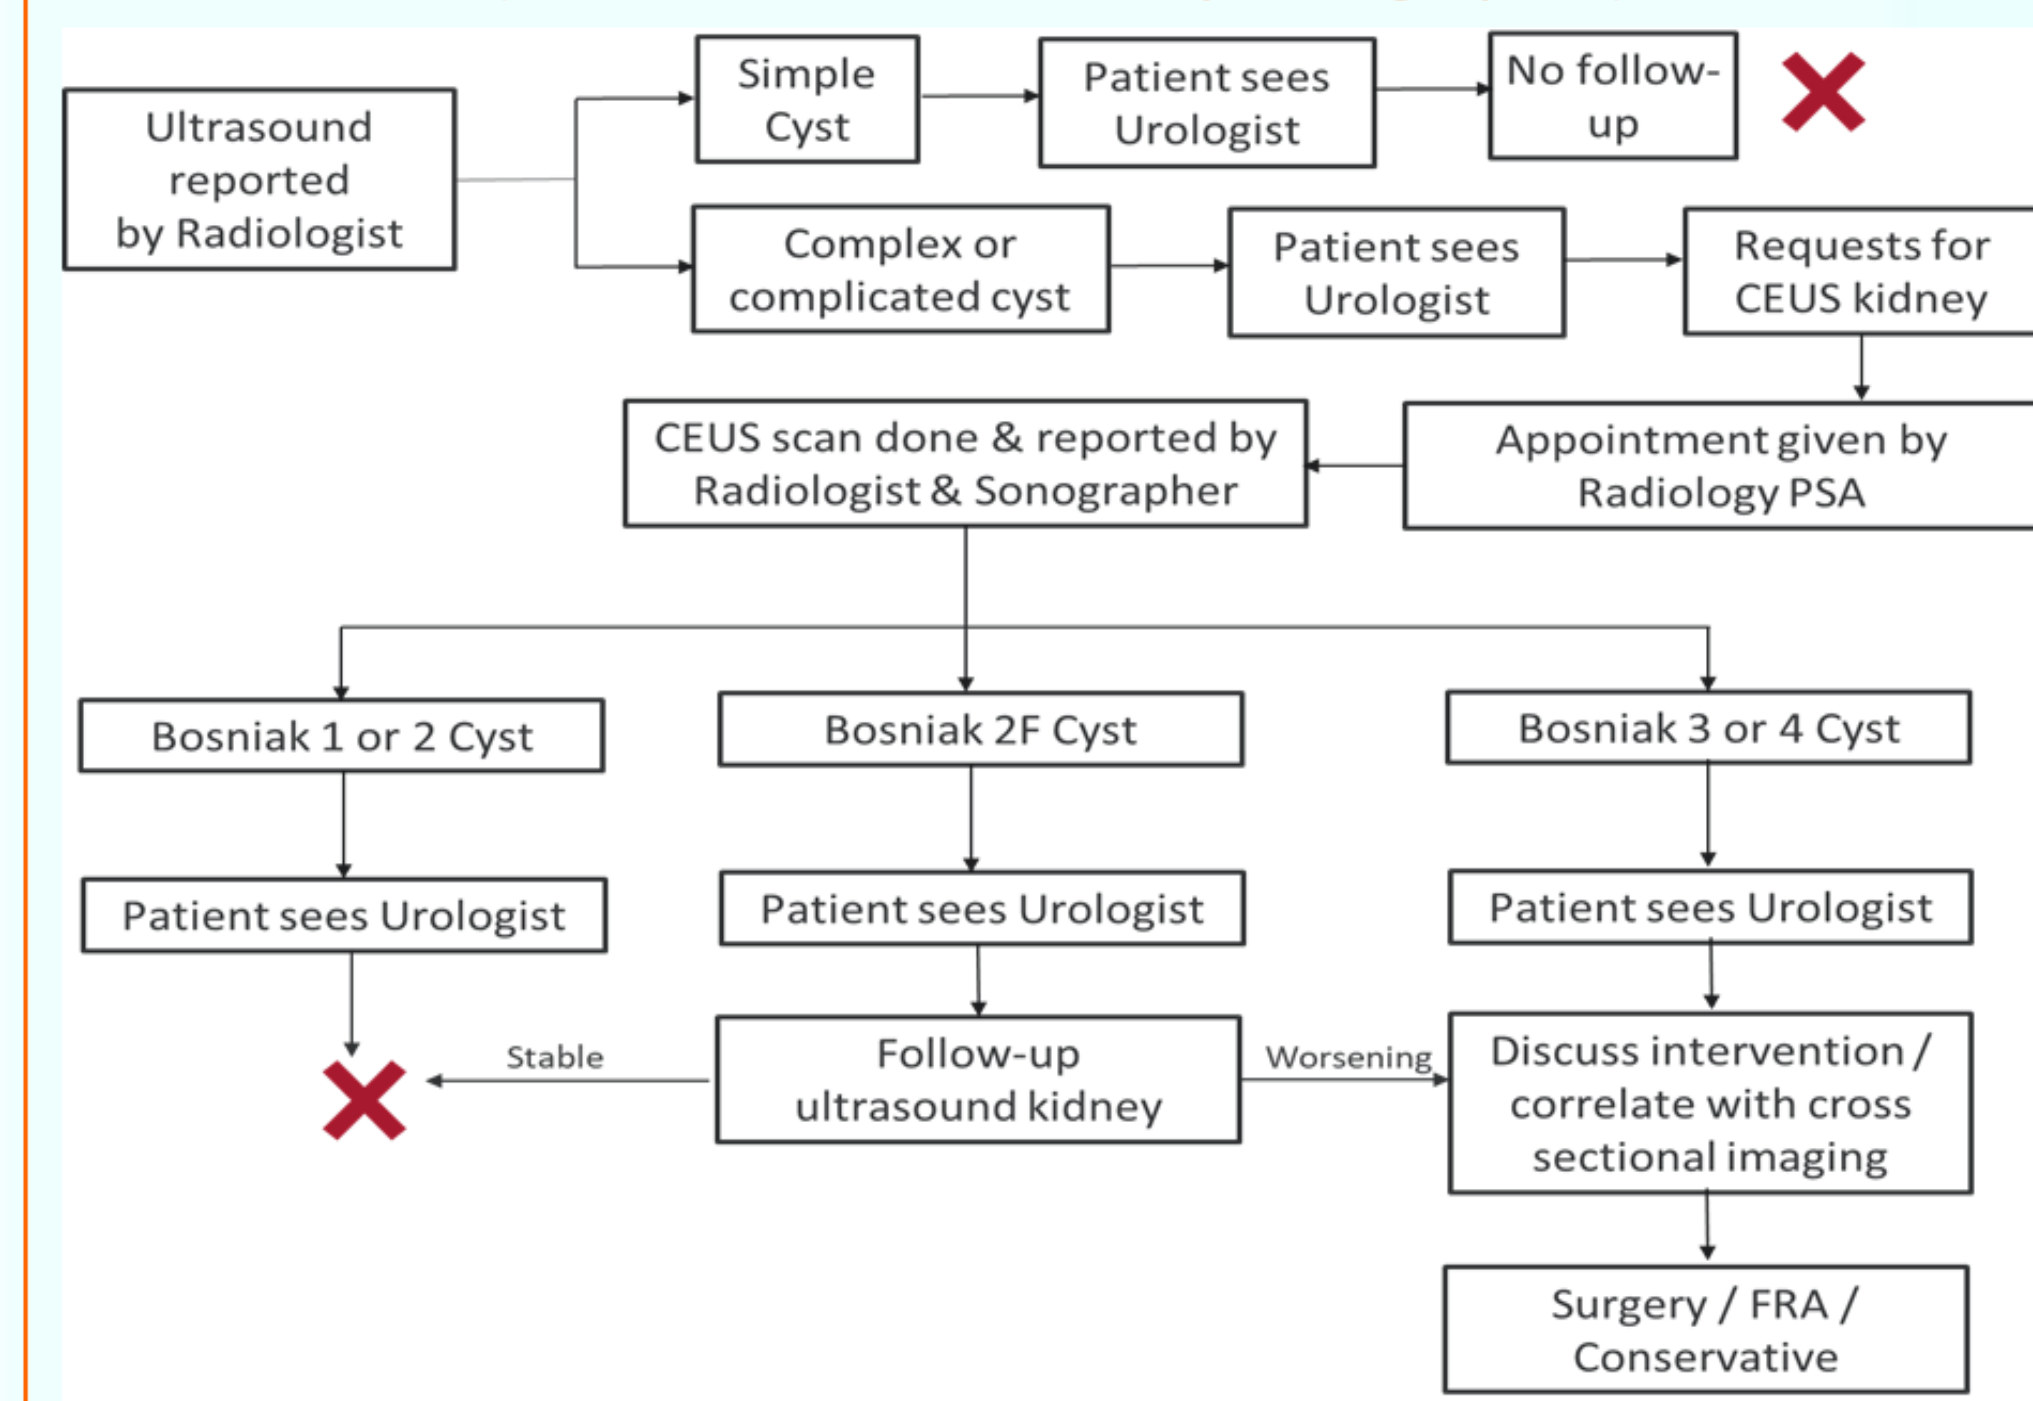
Ultrasound reported by Radiologist

Simple Cyst

Patient sees Urologist

No follow-up

Complex or complicated cyst

Patient sees Urologist

Requests for CEUS kidney

Appointment given by Radiology PSA

CEUS scan done & reported by Radiologist & Sonographer

Bosniak 1 or 2 Cyst

Bosniak 2F Cyst

Bosniak 3 or 4 Cyst

Patient sees Urologist

Patient sees Urologist

Patient sees Urologist

Stable

Follow-up ultrasound kidney

Worsening

Discuss intervention / correlate with cross sectional imaging

Surgery / FRA / Conservative